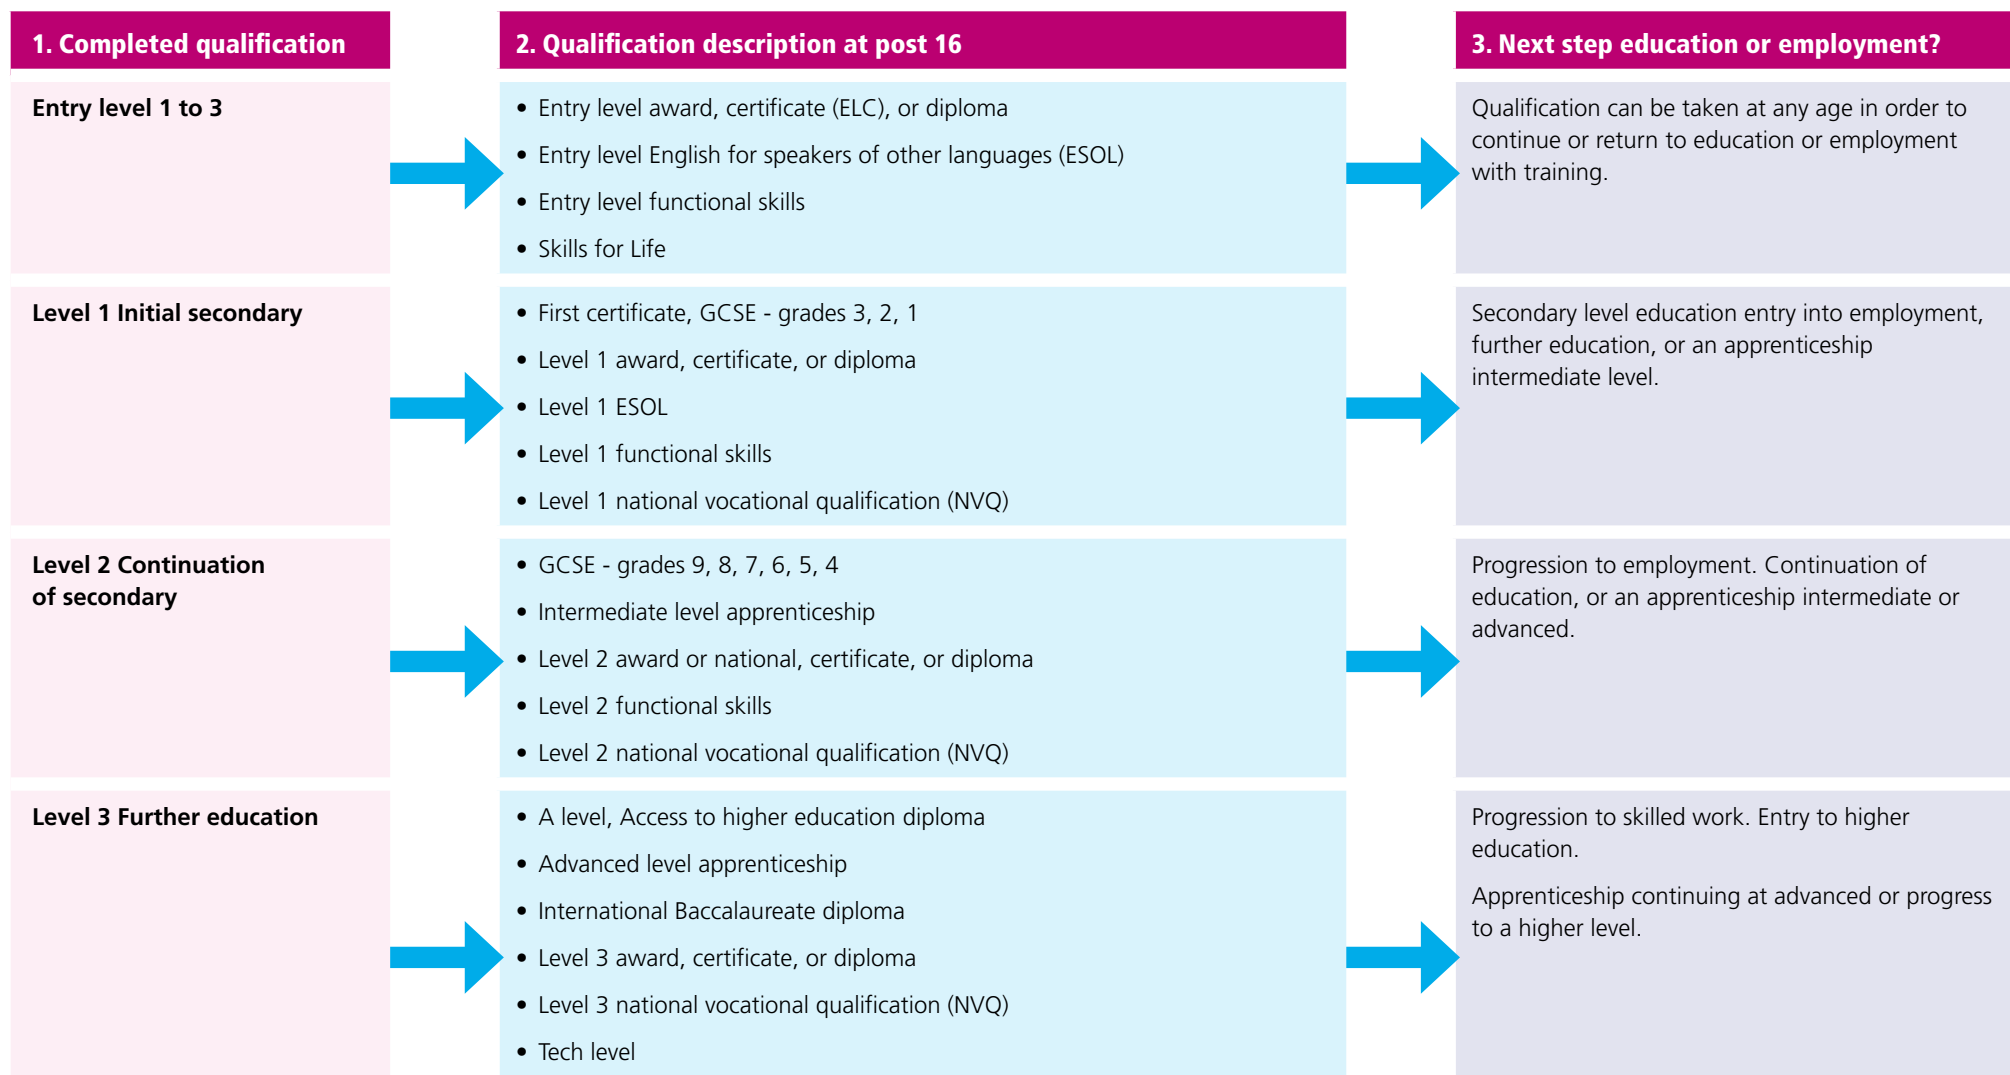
| 1. Completed qualification | 2. Qualification description at post 16 | 3. Next step education or employment? |
|---|---|---|
| Entry level 1 to 3 | • Entry level award, certificate (ELC), or diploma<br>• Entry level English for speakers of other languages (ESOL)<br>• Entry level functional skills<br>• Skills for Life | Qualification can be taken at any age in order to continue or return to education or employment with training. |
| Level 1 Initial secondary | • First certificate, GCSE - grades 3, 2, 1<br>• Level 1 award, certificate, or diploma<br>• Level 1 ESOL<br>• Level 1 functional skills<br>• Level 1 national vocational qualification (NVQ) | Secondary level education entry into employment, further education, or an apprenticeship intermediate level. |
| Level 2 Continuation of secondary | • GCSE - grades 9, 8, 7, 6, 5, 4<br>• Intermediate level apprenticeship<br>• Level 2 award or national, certificate, or diploma<br>• Level 2 functional skills<br>• Level 2 national vocational qualification (NVQ) | Progression to employment. Continuation of education, or an apprenticeship intermediate or advanced. |
| Level 3 Further education | • A level, Access to higher education diploma<br>• Advanced level apprenticeship<br>• International Baccalaureate diploma<br>• Level 3 award, certificate, or diploma<br>• Level 3 national vocational qualification (NVQ)<br>• Tech level | Progression to skilled work. Entry to higher education.<br>Apprenticeship continuing at advanced or progress to a higher level. |